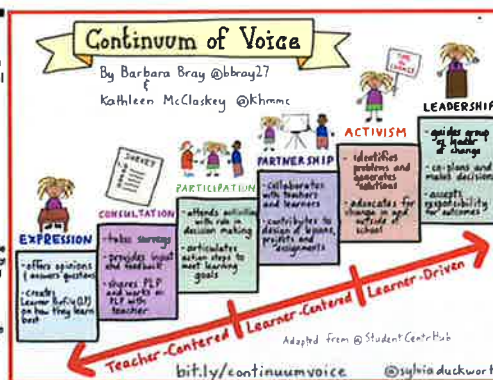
Continuum of Voice

By Barbara Bray @bbray27
&
Kathleen McClaskey @khmmc

LEADERSHIP

ACTIVISM

PARTNERSHIP

PARTICIPATION

CONSULTATION

EXPRESSION

SURVEY

TIME FOR CHANGE

- guides group as leader of change
- co-plans and makes decisions
- accepts responsibility for outcomes

- identifies problems and generates solutions
- advocates for change in and outside of school

- collaborates with teachers and learners
- contributes to design of lessons, projects and assignments

- attends activities and has role in decision making
- articulates action steps to meet learning goals

- takes surveys
- provides input and feedback
- shares PLP and works on PLP with teacher

- offers opinions / answers questions
- creates Learner Profile (LP) on how they learn best

Teacher-Centered | Learner-Centered | Learner-Driven

Adapted from @StudentCenterHub

bit.ly/continuumvoice

@sylviaduckwort